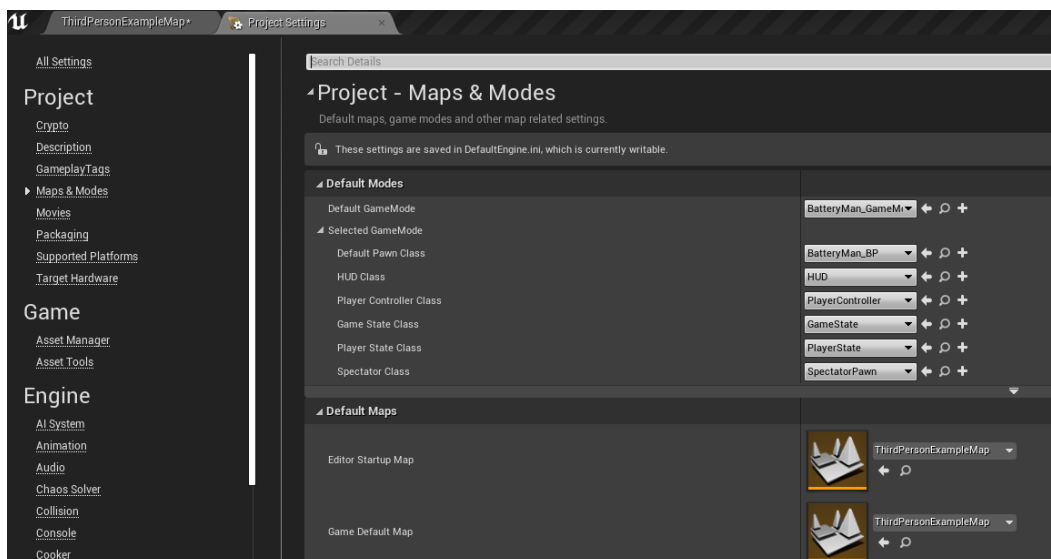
ThirdPersonExampleMap*
Project Settings

All Settings

Project
Crypto
Description
GameplayTags
Maps & Modes
Movies
Packaging
Supported Platforms
Target Hardware

Game
Asset Manager
Asset Tools

Engine
AI System
Animation
Audio
Chaos Solver
Collision
Console
Cooker

Search Details

Project - Maps & Modes
Default maps, game modes and other map related settings.

These settings are saved in DefaultEngine.ini, which is currently writable.

| Default Modes | |
|---|---|
| Default GameMode | BatteryMan_GameM |
| Selected GameMode | |
| Default Pawn Class | BatteryMan_BP |
| HUD Class | HUD |
| Player Controller Class | PlayerController |
| Game State Class | GameState |
| Player State Class | PlayerState |
| Spectator Class | SpectatorPawn |

| Default Maps | |
|---|---|
| Editor Startup Map | ThirdPersonExampleMap |
| Game Default Map | ThirdPersonExampleMap |